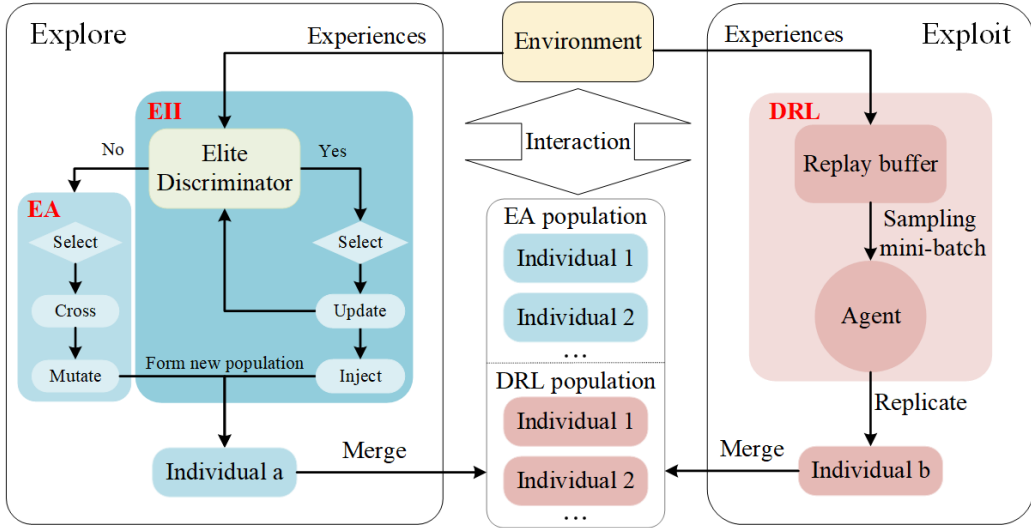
Explore

Experiences

Environment

Experiences

Exploit

EII

No

Elite Discriminator

Yes

EA

Select

Select

Cross

Update

Mutate

Form new population

Inject

Individual a

Merge

Interaction

EA population

Individual 1

Individual 2

…

DRL population

Individual 1

Individual 2

…

DRL

Replay buffer

Sampling mini-batch

Agent

Replicate

Merge

Individual b